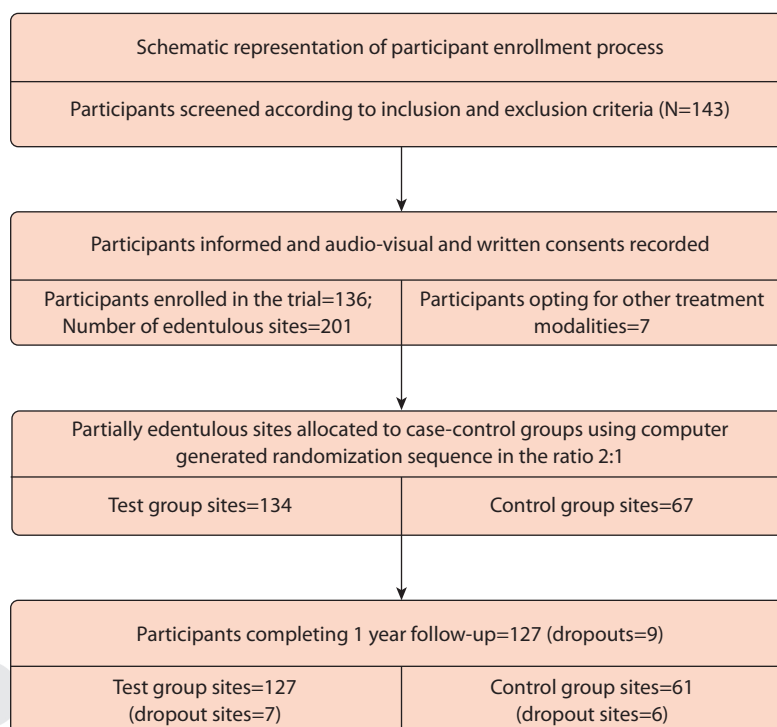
Schematic representation of participant enrollment process

Participants screened according to inclusion and exclusion criteria (N=143)

Participants informed and audio-visual and written consents recorded

Participants enrolled in the trial=136; Number of edentulous sites=201

Participants opting for other treatment modalities=7

Partially edentulous sites allocated to case-control groups using computer generated randomization sequence in the ratio 2:1

Test group sites=134

Control group sites=67

Participants completing 1 year follow-up=127 (dropouts=9)

Test group sites=127 (dropout sites=7)

Control group sites=61 (dropout sites=6)